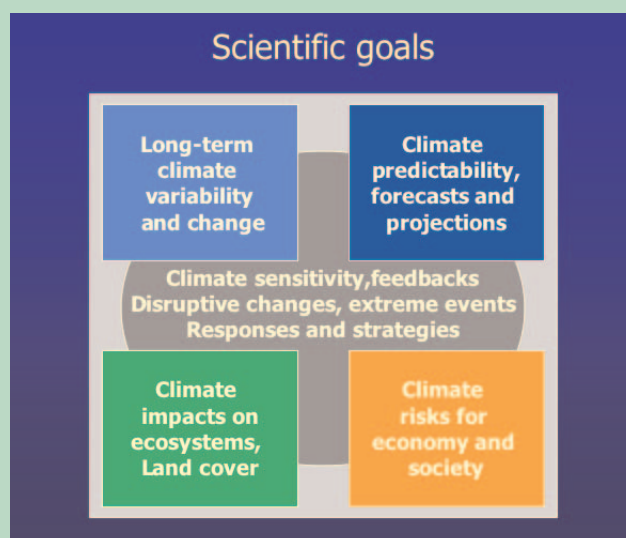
Scientific goals

Long-term climate variability and change

Climate predictability, forecasts and projections

Climate sensitivity,feedbacks
Disruptive changes, extreme events
Responses and strategies

Climate impacts on ecosystems, Land cover

Climate risks for economy and society